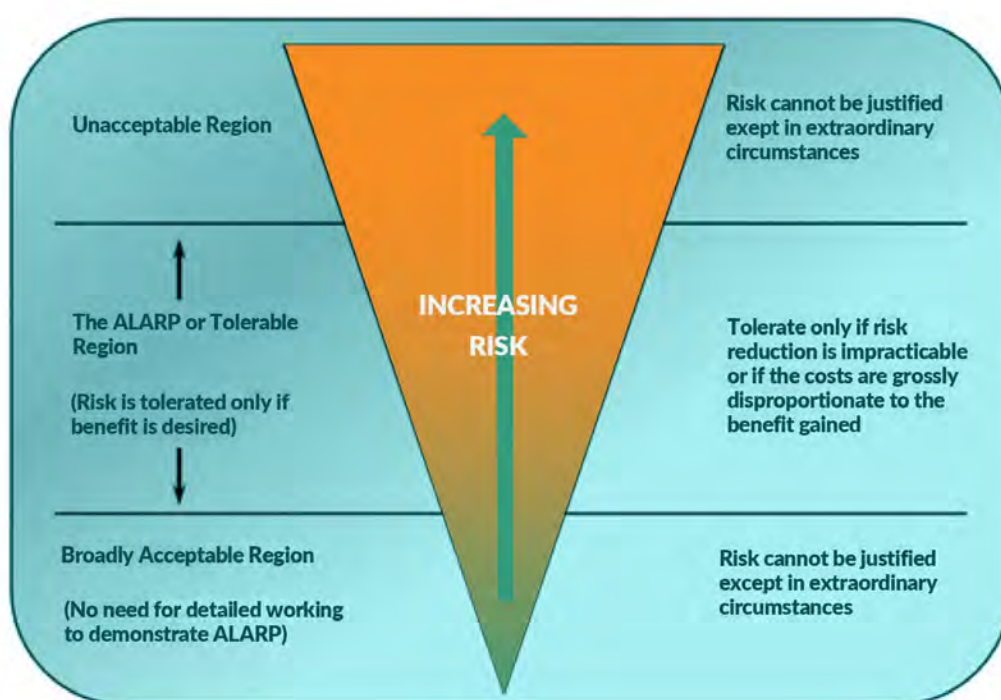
Unacceptable Region

Risk cannot be justified exept in extraordinary circumstances

INCREASING RISK

The ALARP or Tolerable Region

(Risk is tolerated only if benefit is desired)

Tolerate only if risk reduction is impracticable or if the costs are grossly disproportionate to the benefit gained

Broadly Acceptable Region

(No need for detailed working to demonstrate ALARP)

Risk cannot be justified except in extraordinary circumstances